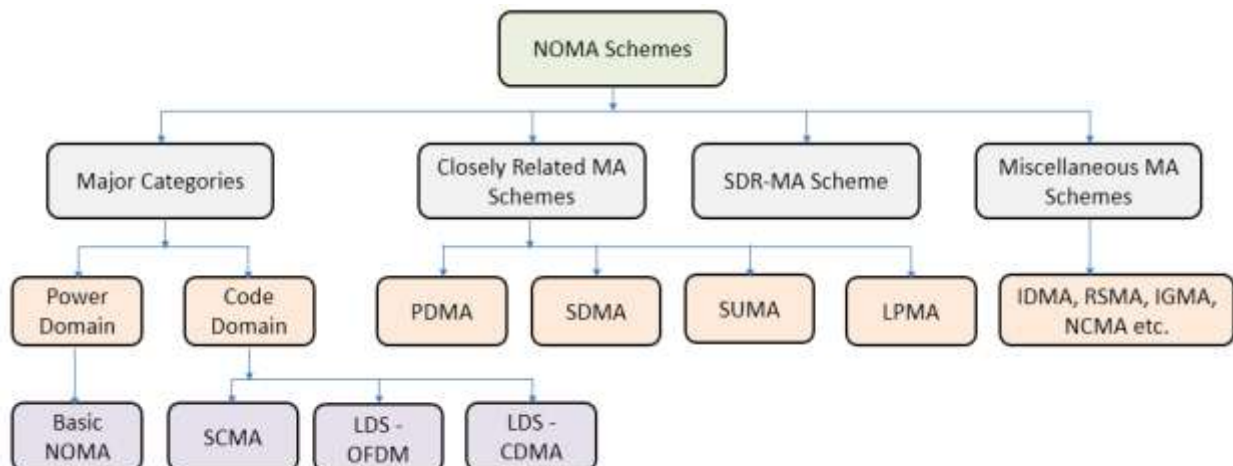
NOMA Schemes

Major Categories

Closely Related MA Schemes

SDR-MA Scheme

Miscellaneous MA Schemes

Power Domain

Code Domain

PDMA

SDMA

SUMA

LPMA

IDMA, RSMA, IGMA, NCMA etc.

Basic NOMA

SCMA

LDS - OFDM

LDS - CDMA